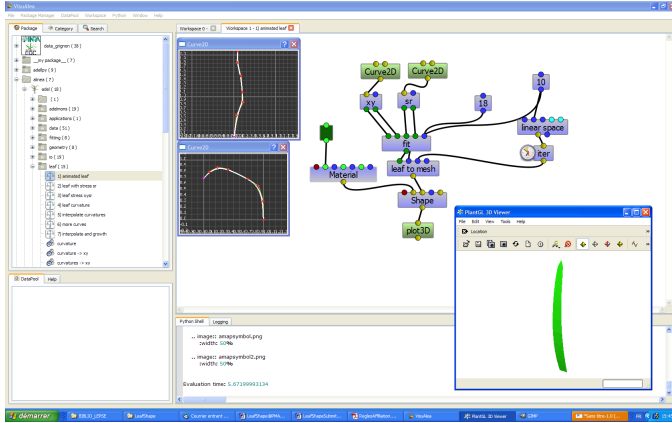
VisuAlea

File Package Manager Dataflow Workspace Python Window Help

Package Category Search

data_gnignan ( 38 )

__my package__ ( 7 )

adelpy ( 9 )

alinea ( 8 )

adel ( 18 )

( 1 )

addmons ( 19 )

applications ( 1 )

data ( 31 )

fitting ( 8 )

geometry ( 8 )

io ( 10 )

leaf ( 16 )

1) animated leaf

2) leaf with stress sr

3) leaf stress xyz

4) leaf curvature

5) interpolate curvatures

6) more curves

7) interpolate and growth

curvature

curvature -> xy

curvatures -> xy

DataPool Help

Workspace 0 Workspace 1 - 1) animated leaf

Curve2D

Curve2D

Curve2D

Curve2D

xy

sr

18

10

linear space

fit

iter

Material

leaf to mesh

Shape

plot3D

PlantGL 3D Viewer

File Edit View Tools Help

Location

Python Shell Logging

.. image:: amapsymbol.png
   :width: 50%

.. image:: amapsymbol2.png
   :width: 50%

Evaluation time: 5.67199993134

démarrer BIBLIO_LOPSE LeafShape Courrier entrant ... LeafShapes@MA... LeafShapeSubmit... RegleAffiliation... VisuAlea PlantGL 3D Viewer GIMP *Sans titre-1.0 (...